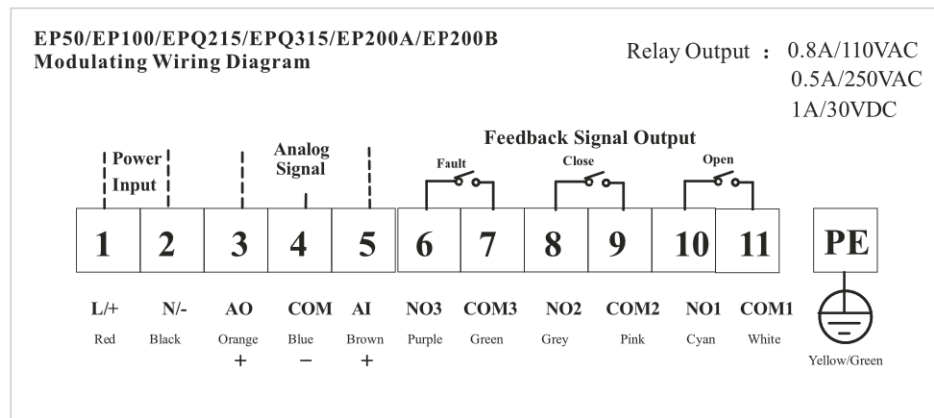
EP50/EP100/EPQ215/EPQ315/EP200A/EP200B
Modulating Wiring Diagram

Relay Output : 0.8A/110VAC
0.5A/250VAC
1A/30VDC

Power Input

Analog Signal

Feedback Signal Output

Fault

Close

Open

| 1 | 2 | 3 | 4 | 5 | 6 | 7 | 8 | 9 | 10 | 11 | PE |
|---|---|---|---|---|---|---|---|---|---|---|---|
| L/+ | N/- | AO | COM | AI | NO3 | COM3 | NO2 | COM2 | NO1 | COM1 | |
| Red | Black | Orange | Blue | Brown | Purple | Green | Grey | Pink | Cyan | White | Yellow/Green |
| | | + | − | + | | | | | | | |